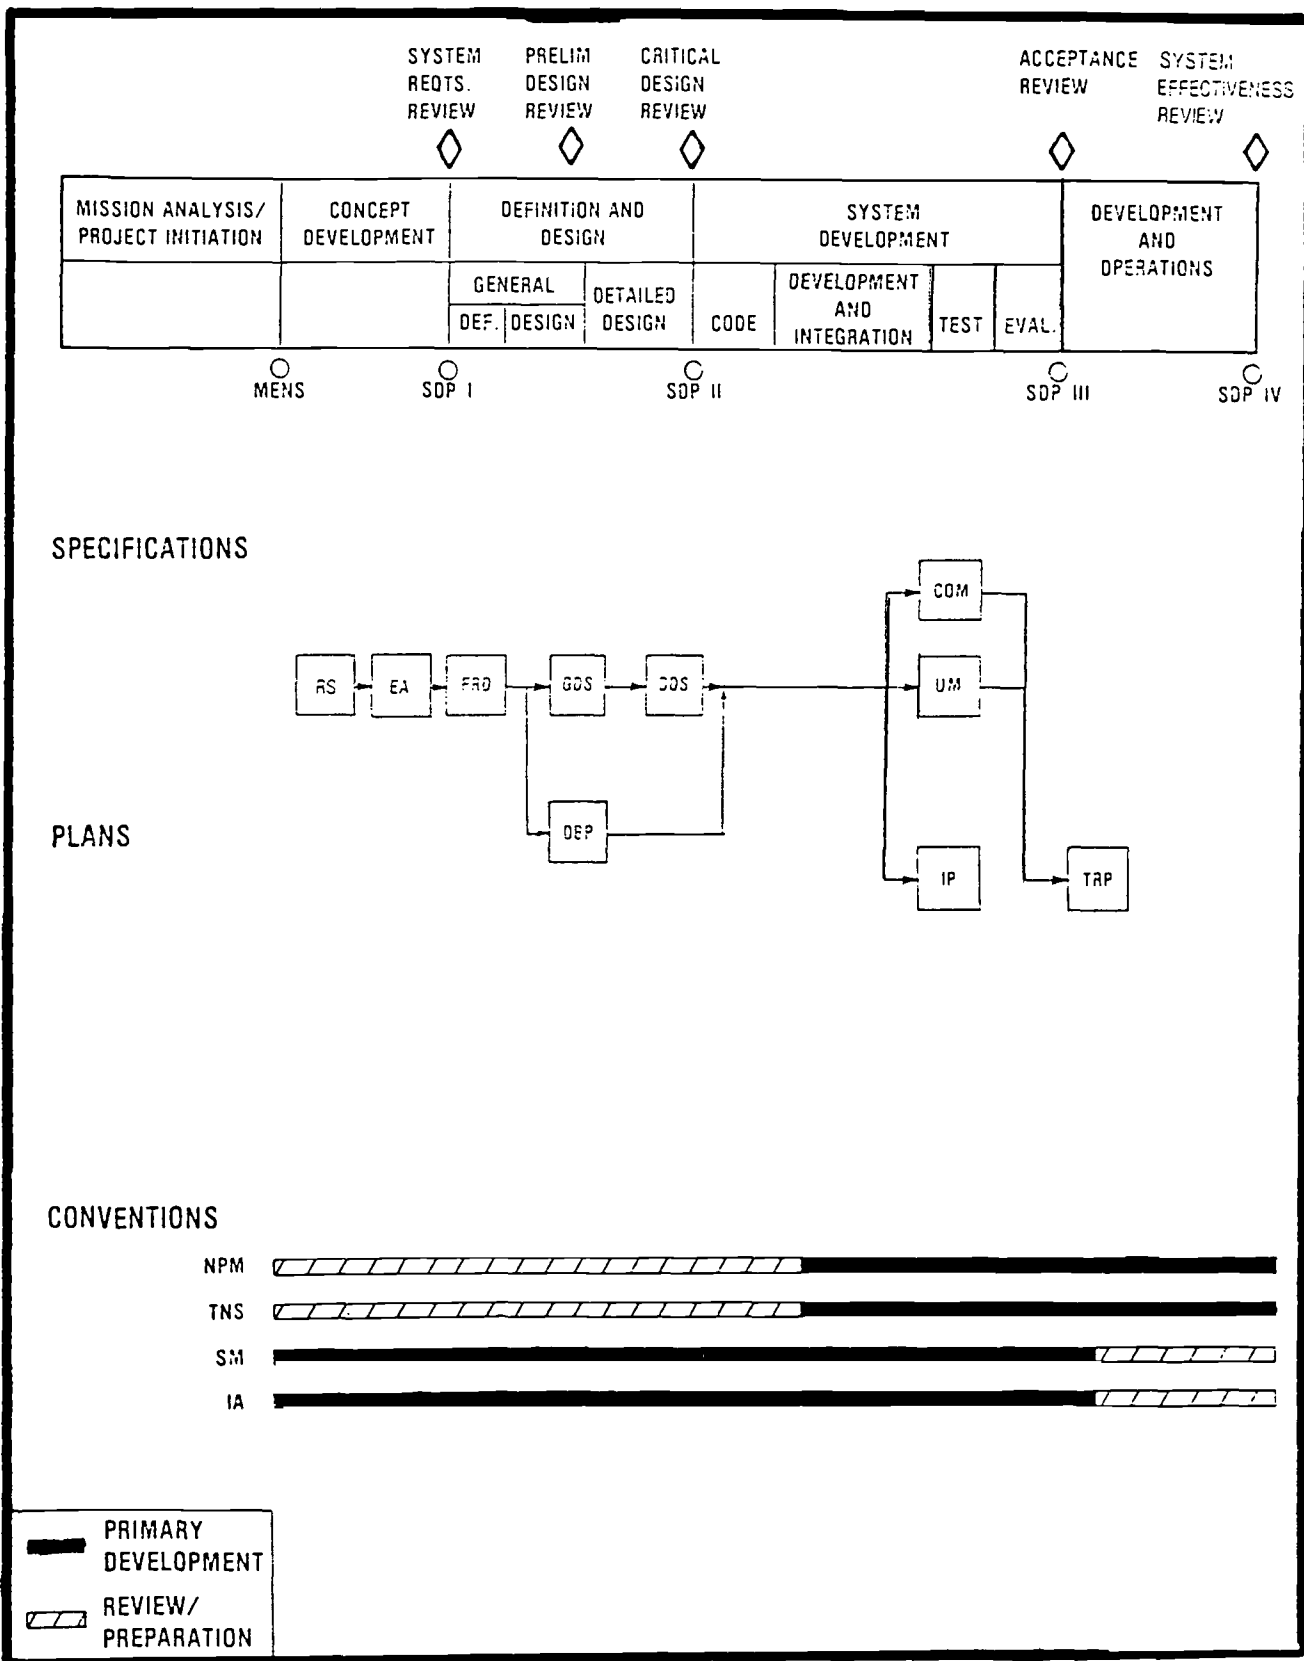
SYSTEM REQTS. REVIEW

PRELIM DESIGN REVIEW

CRITICAL DESIGN REVIEW

ACCEPTANCE REVIEW

SYSTEM EFFECTIVENESS REVIEW

| MISSION ANALYSIS/ PROJECT INITIATION | CONCEPT DEVELOPMENT | DEFINITION AND DESIGN | | | | SYSTEM DEVELOPMENT | | | | DEVELOPMENT AND OPERATIONS |
|---|---|---|---|---|---|---|---|---|---|---|
| | | GENERAL | | DETAILED DESIGN | | | | | | |
| | | DEF. | DESIGN | | CODE | DEVELOPMENT AND INTEGRATION | TEST | EVAL. | | |

MENS

SDP I

SDP II

SDP III

SDP IV

SPECIFICATIONS

RS

EA

FRD

GDS

DDS

COM

UM

PLANS

DEP

IP

TRP

CONVENTIONS

NPM

TNS

SM

IA

PRIMARY DEVELOPMENT

REVIEW/ PREPARATION